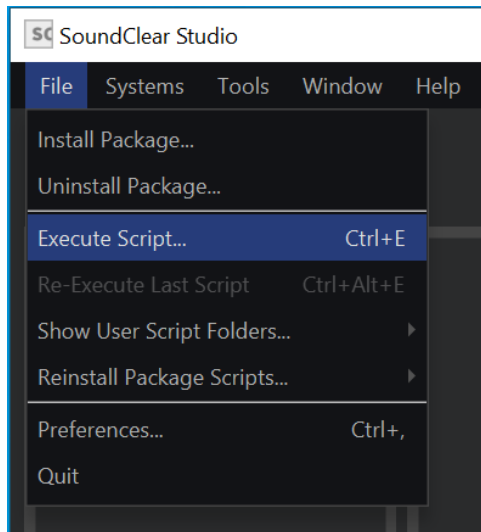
SC SoundClear Studio

File Systems Tools Window Help

Install Package...
Uninstall Package...
Execute Script... Ctrl+E
Re-Execute Last Script Ctrl+Alt+E
Show User Script Folders...
Reinstall Package Scripts...
Preferences... Ctrl+,
Quit